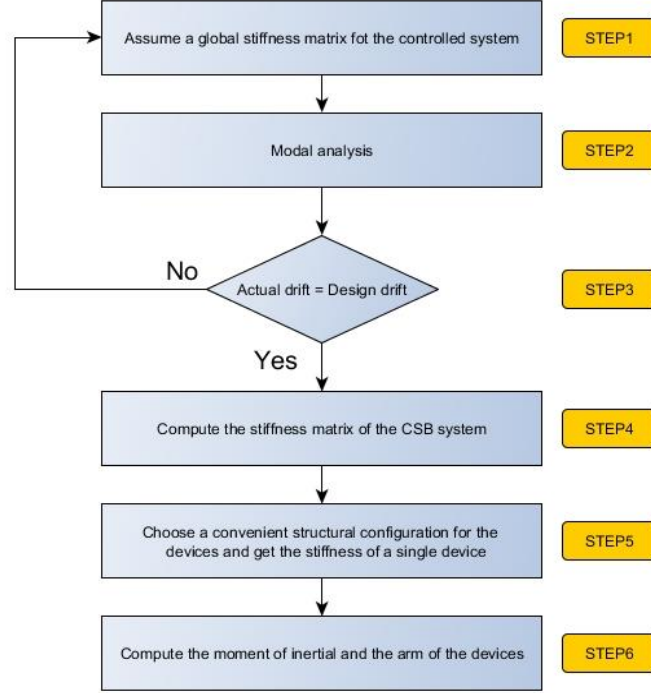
Assume a global stiffness matrix fot the controlled system

STEP1

Modal analysis

STEP2

No

Actual drift = Design drift

STEP3

Yes

Compute the stiffness matrix of the CSB system

STEP4

Choose a convenient structural configuration for the devices and get the stiffness of a single device

STEP5

Compute the moment of inertial and the arm of the devices

STEP6